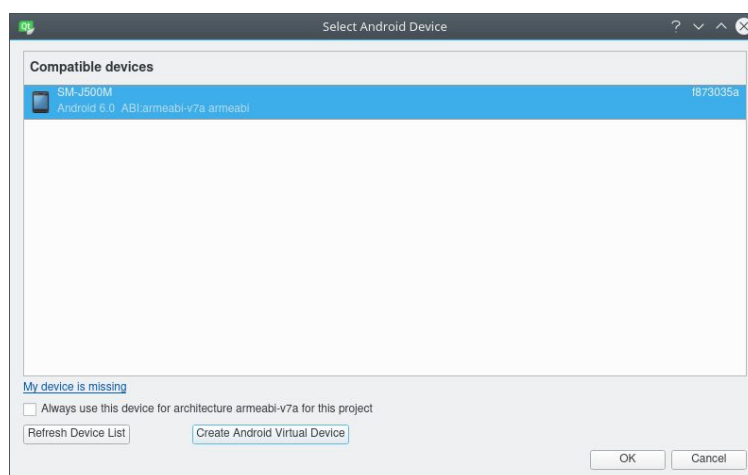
Qt

Select Android Device

?

Compatible devices

SM-J500M
Android 6.0 ABI:armeabi-v7a armeabi

f873035a

My device is missing

Always use this device for architecture armeabi-v7a for this project

Refresh Device List

Create Android Virtual Device

OK

Cancel